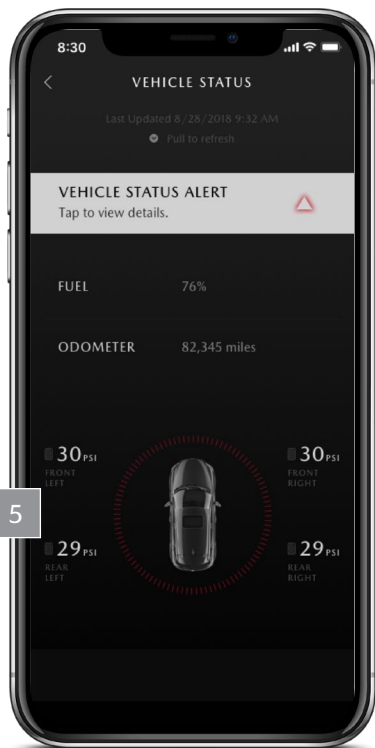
8:30

<

VEHICLE STATUS

Last Updated 8/28/2018 9:32 AM

Pull to refresh

VEHICLE STATUS ALERT
Tap to view details.

FUEL 76%

ODOMETER 82,345 miles

30 PSI
FRONT LEFT

30 PSI
FRONT RIGHT

5

29 PSI
REAR LEFT

29 PSI
REAR RIGHT